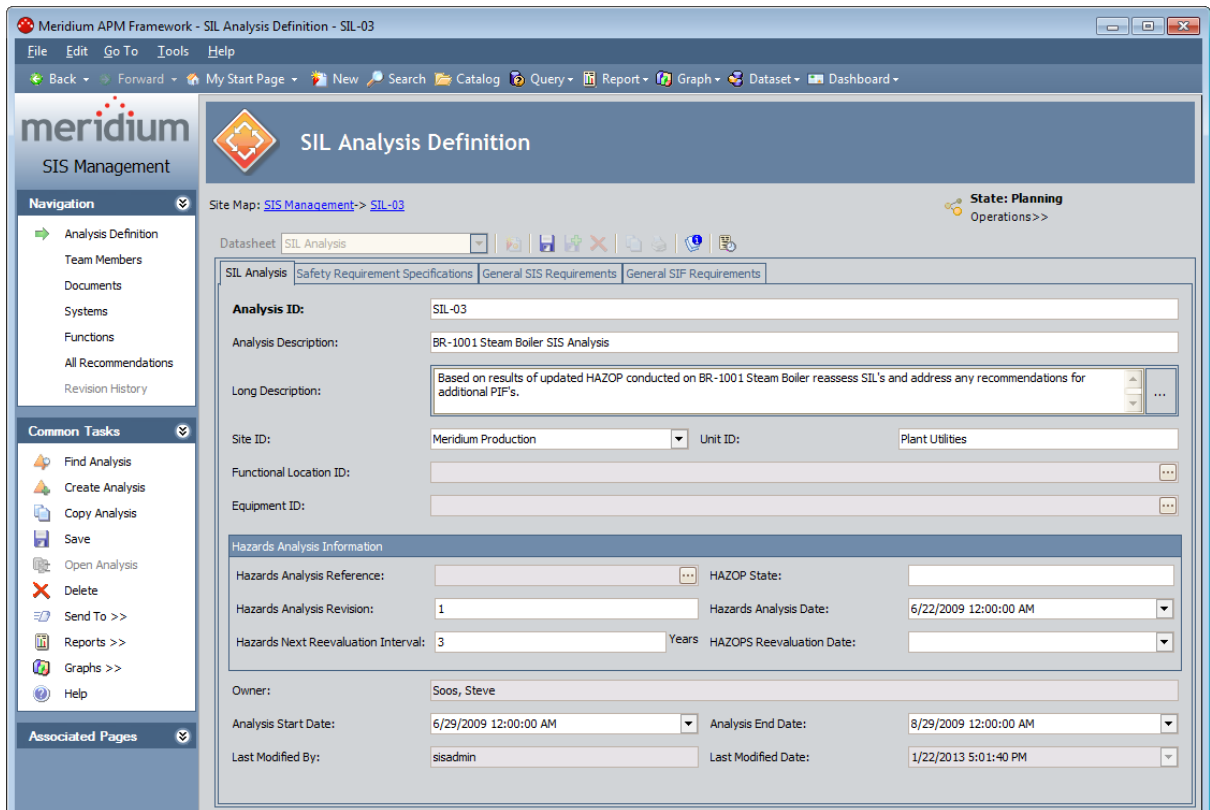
Meridium APM Framework - SIL Analysis Definition - SIL-03

File Edit Go To Tools Help

Back Forward My Start Page New Search Catalog Query Report Graph Dataset Dashboard

meridium
SIS Management

Navigation
Analysis Definition
Team Members
Documents
Systems
Functions
All Recommendations
Revision History

Common Tasks
Find Analysis
Create Analysis
Copy Analysis
Save
Open Analysis
Delete
Send To >>
Reports >>
Graphs >>
Help

Associated Pages

SIL Analysis Definition

Site Map: SIS Management-> SIL-03

State: Planning
Operations>>

Datasheet SIL Analysis

SIL Analysis | Safety Requirement Specifications | General SIS Requirements | General SIF Requirements

| | | | |
|---|---|---|---|
| Analysis ID: | SIL-03 | | |
| Analysis Description: | BR-1001 Steam Boiler SIS Analysis | | |
| Long Description: | Based on results of updated HAZOP conducted on BR-1001 Steam Boiler reassess SIL's and address any recommendations for additional PIF's. | | |
| Site ID: | Meridium Production | Unit ID: | Plant Utilities |
| Functional Location ID: | | | |
| Equipment ID: | | | |

Hazards Analysis Information

| | | | |
|---|---|---|---|
| Hazards Analysis Reference: | | HAZOP State: | |
| Hazards Analysis Revision: | 1 | Hazards Analysis Date: | 6/22/2009 12:00:00 AM |
| Hazards Next Reevaluation Interval: | 3 Years | HAZOPS Reevaluation Date: | |

| | | | |
|---|---|---|---|
| Owner: | Soos, Steve | | |
| Analysis Start Date: | 6/29/2009 12:00:00 AM | Analysis End Date: | 8/29/2009 12:00:00 AM |
| Last Modified By: | sisadmin | Last Modified Date: | 1/22/2013 5:01:40 PM |